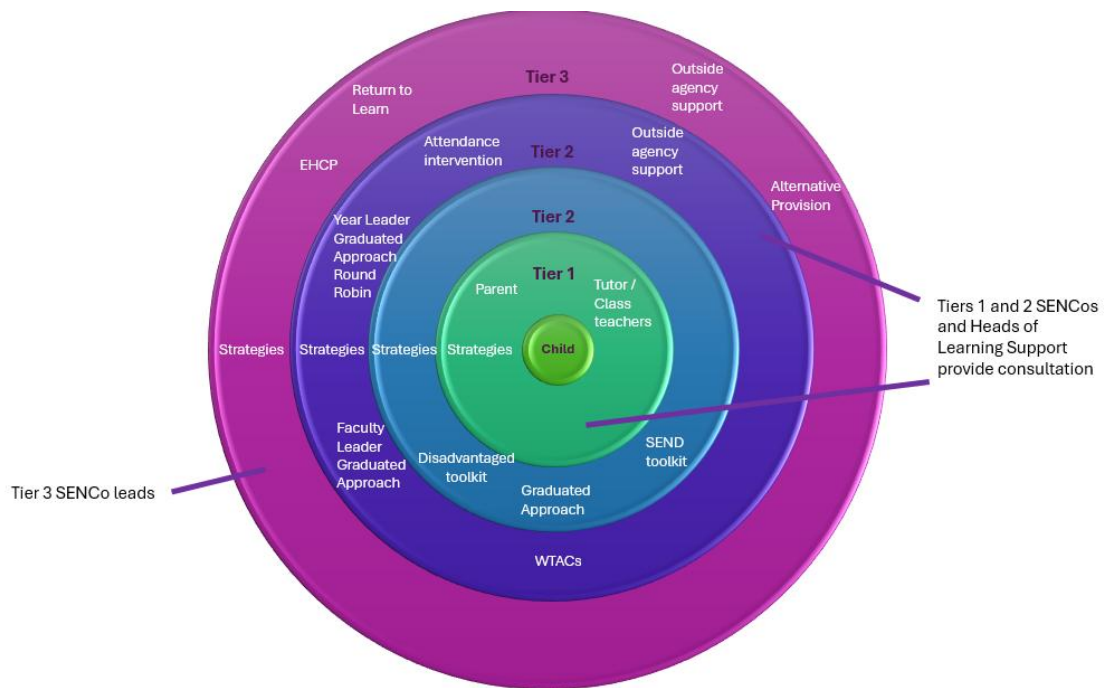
Tier 3

Return to Learn

Outside agency support

EHCP

Alternative Provision

Strategies

Tier 2

Attendance intervention

Outside agency support

Year Leader Graduated Approach Round Robin

Strategies

Faculty Leader Graduated Approach

WTACs

Tier 2

Strategies

Disadvantaged toolkit

Graduated Approach

SEND toolkit

Tier 1

Parent

Tutor / Class teachers

Strategies

Child

Tiers 1 and 2 SENCos and Heads of Learning Support provide consultation

Tier 3 SENCo leads